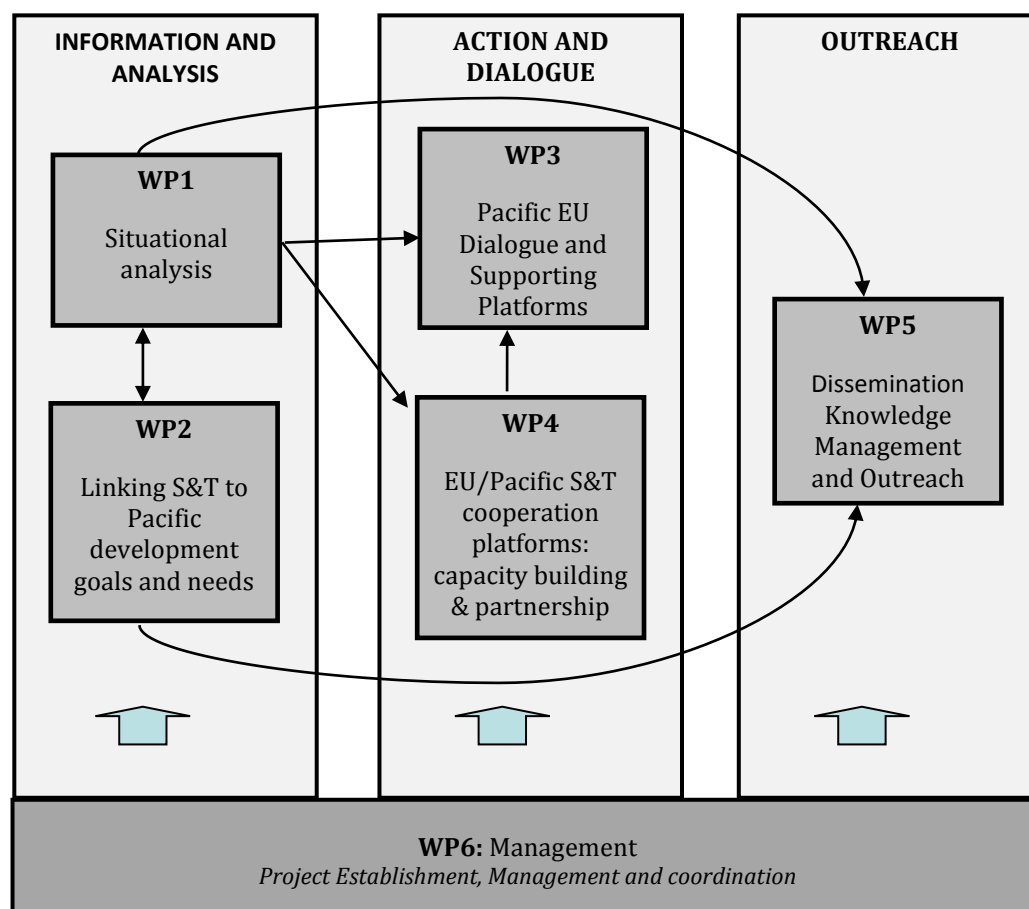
INFORMATION AND ANALYSIS

WP1

Situational analysis

WP2

Linking S&T to Pacific development goals and needs

ACTION AND DIALOGUE

WP3

Pacific EU Dialogue and Supporting Platforms

WP4

EU/Pacific S&T cooperation platforms: capacity building & partnership

OUTREACH

WP5

Dissemination Knowledge Management and Outreach

WP6: Management
*Project Establishment, Management and coordination*